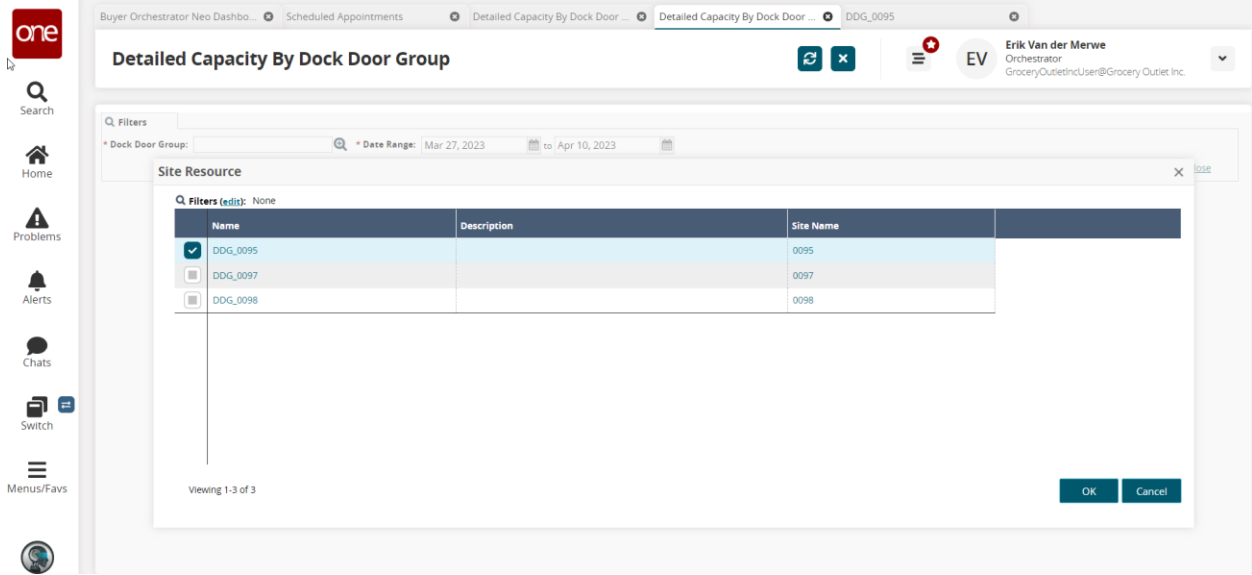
one

Search

Home

Problems

Alerts

Chats

Switch

Menus/Favs

Buyer Orchestrator Neo Dashbo...
Scheduled Appointments
Detailed Capacity By Dock Door ...
Detailed Capacity By Dock Door ...
DDG_0095

Detailed Capacity By Dock Door Group

EV
Erik Van der Merwe
Orchestrator
GroceryOutletIncUser@Grocery Outlet Inc.

Filters
* Dock Door Group:
* Date Range: Mar 27, 2023 to Apr 10, 2023

Site Resource

Filters (edit): None

| Name | Description | Site Name |
|---|---|---|
| DDG_0095 | | 0095 |
| DDG_0097 | | 0097 |
| DDG_0098 | | 0098 |

Viewing 1-3 of 3

OK
Cancel